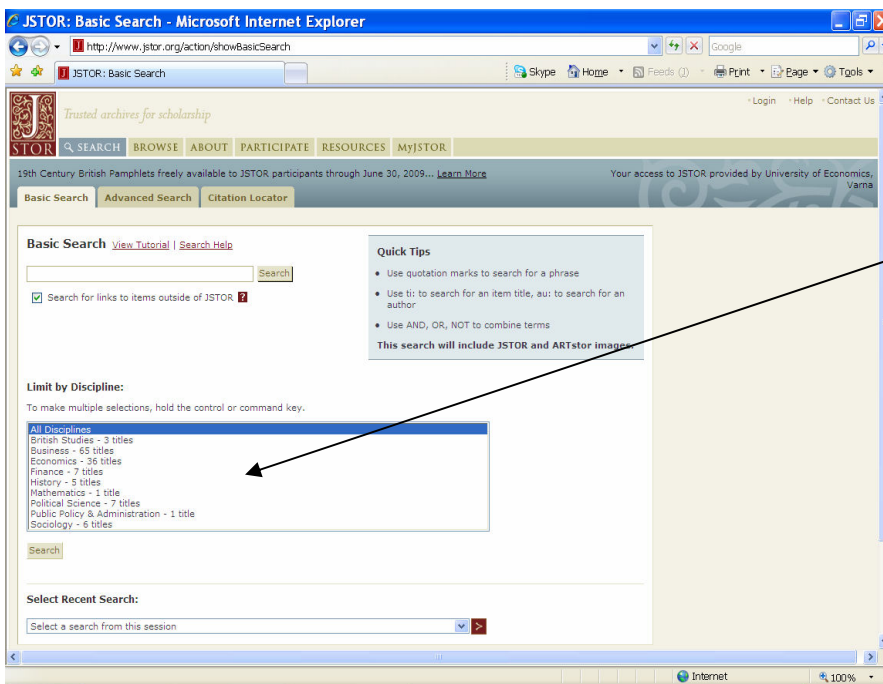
JSTOR: Basic Search - Microsoft Internet Explorer

http://www.jstor.org/action/showBasicSearch

Google

JSTOR: Basic Search

Skype Home Feeds (J) Print Page Tools

JSTOR Trusted archives for scholarship

Login Help Contact Us

SEARCH BROWSE ABOUT PARTICIPATE RESOURCES MyJSTOR

19th Century British Pamphlets freely available to JSTOR participants through June 30, 2009... Learn More

Your access to JSTOR provided by University of Economics, Varna

Basic Search Advanced Search Citation Locator

Basic Search View Tutorial | Search Help

Search

Search for links to items outside of JSTOR ?

Quick Tips

• Use quotation marks to search for a phrase

• Use ti: to search for an item title, au: to search for an author

• Use AND, OR, NOT to combine terms

This search will include JSTOR and ARTstor images.

Limit by Discipline:

To make multiple selections, hold the control or command key.

All Disciplines
British Studies - 3 titles
Business - 65 titles
Economics - 36 titles
Finance - 7 titles
History - 5 titles
Mathematics - 1 title
Political Science - 7 titles
Public Policy & Administration - 1 title
Sociology - 6 titles

Search

Select Recent Search:

Select a search from this session

Internet 100%